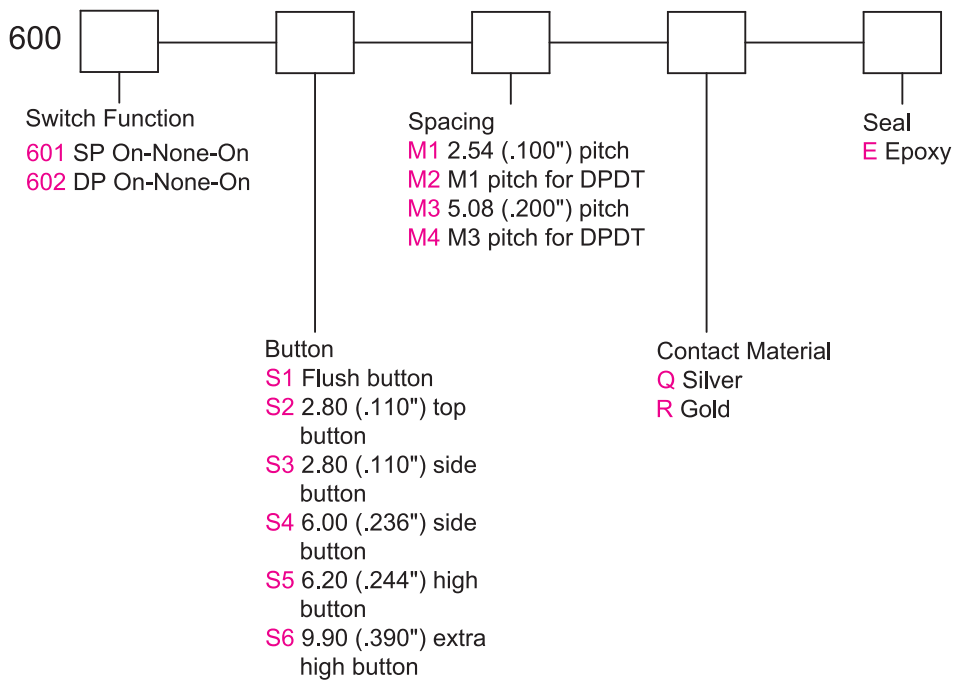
600

Switch Function
601 SP On-None-On
602 DP On-None-On

Spacing
M1 2.54 (.100") pitch
M2 M1 pitch for DPDT
M3 5.08 (.200") pitch
M4 M3 pitch for DPDT

Seal
E Epoxy

Button
S1 Flush button
S2 2.80 (.110") top button
S3 2.80 (.110") side button
S4 6.00 (.236") side button
S5 6.20 (.244") high button
S6 9.90 (.390") extra high button

Contact Material
Q Silver
R Gold